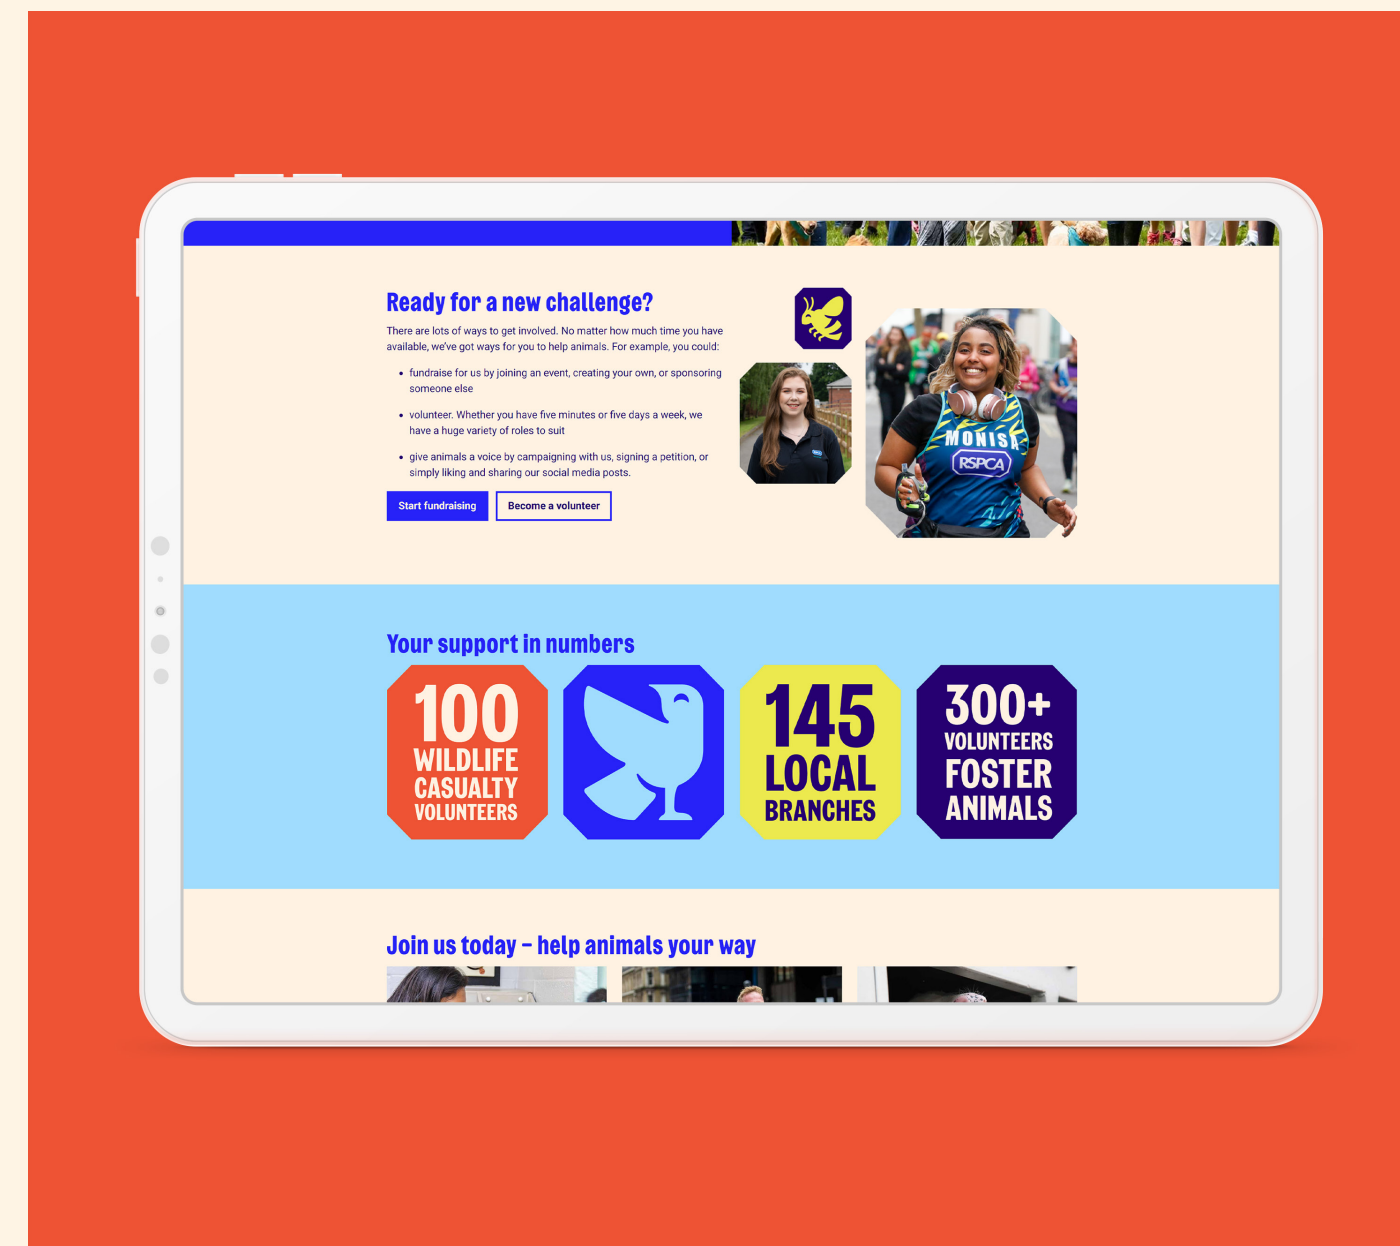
Ready for a new challenge?

There are lots of ways to get involved. No matter how much time you have available, we've got ways for you to help animals. For example, you could:

- fundraise for us by joining an event, creating your own, or sponsoring someone else
- volunteer. Whether you have five minutes or five days a week, we have a huge variety of roles to suit
- give animals a voice by campaigning with us, signing a petition, or simply liking and sharing our social media posts.

Start fundraising

Become a volunteer

MONISA

RSPCA

Your support in numbers

100 WILDLIFE CASUALTY VOLUNTEERS

145 LOCAL BRANCHES

300+ VOLUNTEERS FOSTER ANIMALS

Join us today – help animals your way